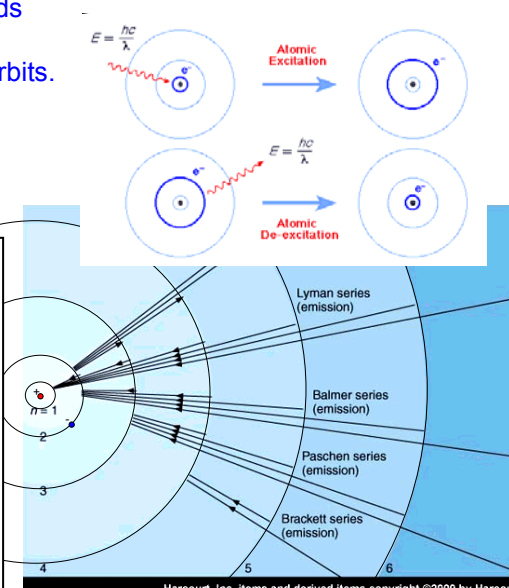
ds

rbits.

$E = \frac{hc}{\lambda}$

Atomic Excitation

e⁻

e⁻

e⁻

$E = \frac{hc}{\lambda}$

e⁻

Atomic De-excitation

Lyman series (emission)

Balmer series (emission)

Paschen series (emission)

Brackett series (emission)

+

n = 1

2

3

4

5

6

Harcourt, Inc. items and derived items copyright ©2000 by Harco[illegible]